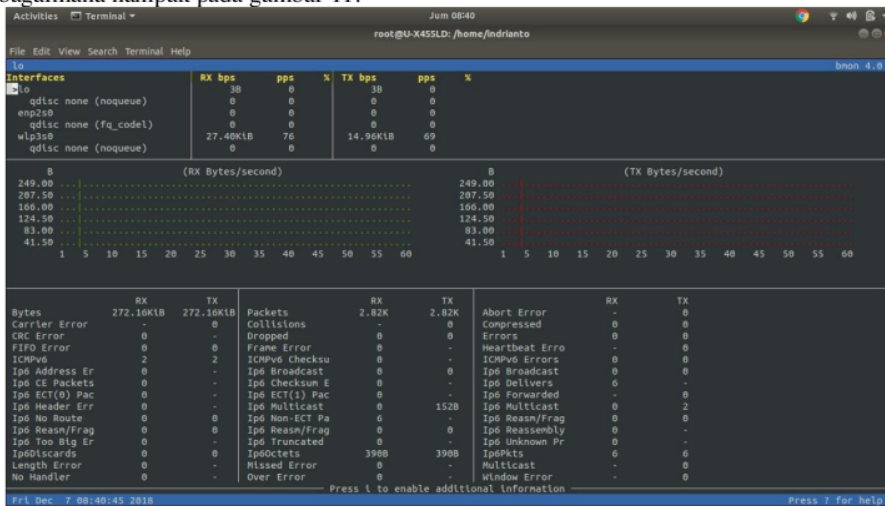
bagaimana nampak pada gambar 11.

Activities Terminal ▾ Jum 08:40

root@U-X455LD: /home/indrianto

File Edit View Search Terminal Help

lo bmon 4.0

| Interfaces | RX bps | pps | % | TX bps | pps | % |
|---|---|---|---|---|---|---|
| lo | 38 | 0 | | 38 | 0 | |
| qdisc none (noqueue) | 0 | 0 | | 0 | 0 | |
| enp2s0 | 0 | 0 | | 0 | 0 | |
| qdisc none (fq_codel) | 0 | 0 | | 0 | 0 | |
| wlp3s0 | 27.40KiB | 76 | | 14.96KiB | 69 | |
| qdisc none (noqueue) | 0 | 0 | | 0 | 0 | |

B (RX Bytes/second)
249.00
207.50
166.00
124.50
83.00
41.50
1 5 10 15 20 25 30 35 40 45 50 55 60

B (TX Bytes/second)
249.00
207.50
166.00
124.50
83.00
41.50
1 5 10 15 20 25 30 35 40 45 50 55 60

| | RX | TX |
|---|---|---|
| Bytes | 272.16KiB | 272.16KiB |
| Carrier Error | - | 0 |
| CRC Error | 0 | - |
| FIFO Error | 0 | 0 |
| ICMPv6 | 2 | 2 |
| Ip6 Address Er | 0 | - |
| Ip6 CE Packets | 0 | - |
| Ip6 ECT(0) Pac | 0 | - |
| Ip6 Header Err | 0 | - |
| Ip6 No Route | 0 | 0 |
| Ip6 Reasm/Frag | 0 | 0 |
| Ip6 Too Big Er | 0 | - |
| Ip6Discards | 0 | 0 |
| Length Error | 0 | - |
| No Handler | 0 | - |

| | RX | TX |
|---|---|---|
| Packets | 2.82K | 2.82K |
| Collisions | - | 0 |
| Dropped | 0 | 0 |
| Frame Error | 0 | - |
| ICMPv6 Checksu | 0 | - |
| Ip6 Broadcast | 0 | 0 |
| Ip6 Checksum E | 0 | - |
| Ip6 ECT(1) Pac | 0 | - |
| Ip6 Multicast | 0 | 152B |
| Ip6 Non-ECT Pa | 6 | - |
| Ip6 Reasm/Frag | 0 | 0 |
| Ip6 Truncated | 0 | - |
| Ip6Octets | 390B | 390B |
| Missed Error | 0 | - |
| Over Error | 0 | - |

| | RX | TX |
|---|---|---|
| Abort Error | - | 0 |
| Compressed | 0 | 0 |
| Errors | 0 | 0 |
| Heartbeat Erro | - | 0 |
| ICMPv6 Errors | 0 | 0 |
| Ip6 Broadcast | 0 | 0 |
| Ip6 Delivers | 6 | - |
| Ip6 Forwarded | - | 0 |
| Ip6 Multicast | 0 | 2 |
| Ip6 Reasm/Frag | 0 | 0 |
| Ip6 Reassembly | 0 | - |
| Ip6 Unknown Pr | 0 | - |
| Ip6Pkts | 6 | 6 |
| Multicast | - | 0 |
| Window Error | - | 0 |

Press i to enable additional information

Fri Dec 7 08:40:45 2018 Press ? for help